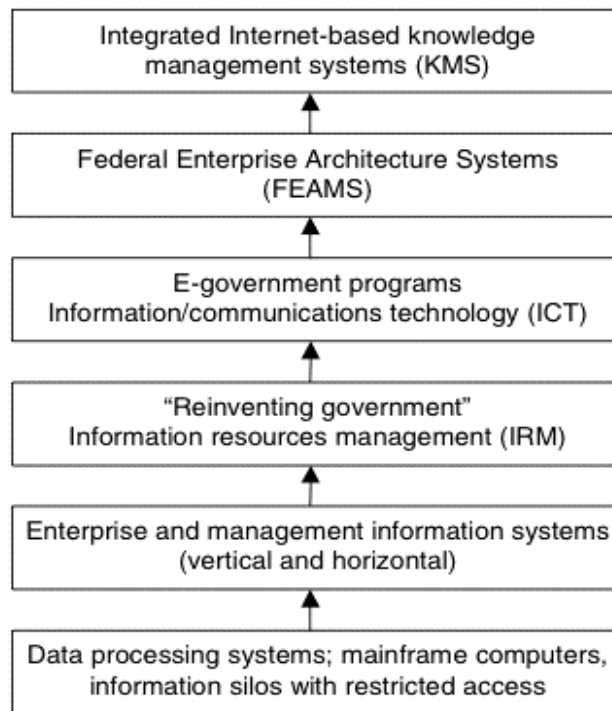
Integrated Internet-based knowledge management systems (KMS)

Federal Enterprise Architecture Systems (FEAMS)

E-government programs
Information/communications technology (ICT)

“Reinventing government”
Information resources management (IRM)

Enterprise and management information systems (vertical and horizontal)

Data processing systems; mainframe computers, information silos with restricted access